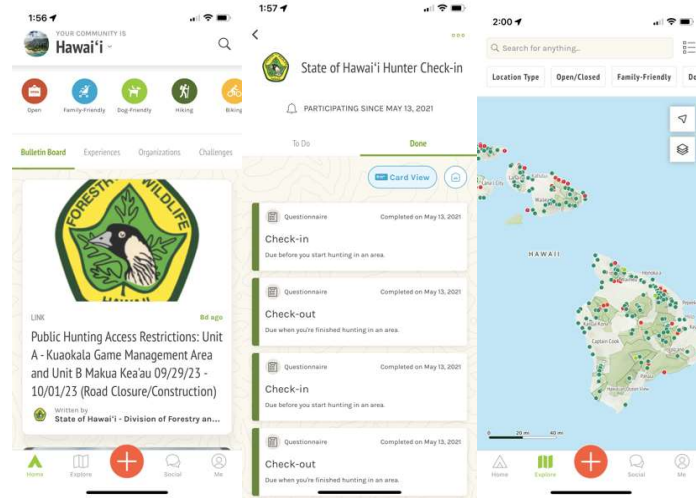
1:56

YOUR COMMUNITY IS
Hawai'i

Open
Family-Friendly
Dog-Friendly
Hiking
Biking

Bulletin Board
Experiences
Organizations
Challenges

FORESTRY WILDLIFE
HAWAII

LINK
8d ago

Public Hunting Access Restrictions: Unit A - Kuaokala Game Management Area and Unit B Makua Kea'au 09/29/23 - 10/01/23 (Road Closure/Construction)

Written by
State of Hawai'i - Division of Forestry an...

Home
Explore
Social
Me

1:57

State of Hawai'i Hunter Check-in

PARTICIPATING SINCE MAY 13, 2021

To Do
Done

Card View

Questionnaire
Completed on May 13, 2021
Check-in
Due before you start hunting in an area.

Questionnaire
Completed on May 13, 2021
Check-out
Due when you're finished hunting in an area.

Questionnaire
Completed on May 13, 2021
Check-in
Due before you start hunting in an area.

Questionnaire
Completed on May 13, 2021
Check-out
Due when you're finished hunting in an area.

2:00

Search for anything...

Location Type
Open/Closed
Family-Friendly
Do

HAWAII
Captain Cook

0
20 mi
40 mi

Home
Explore
Social
Me